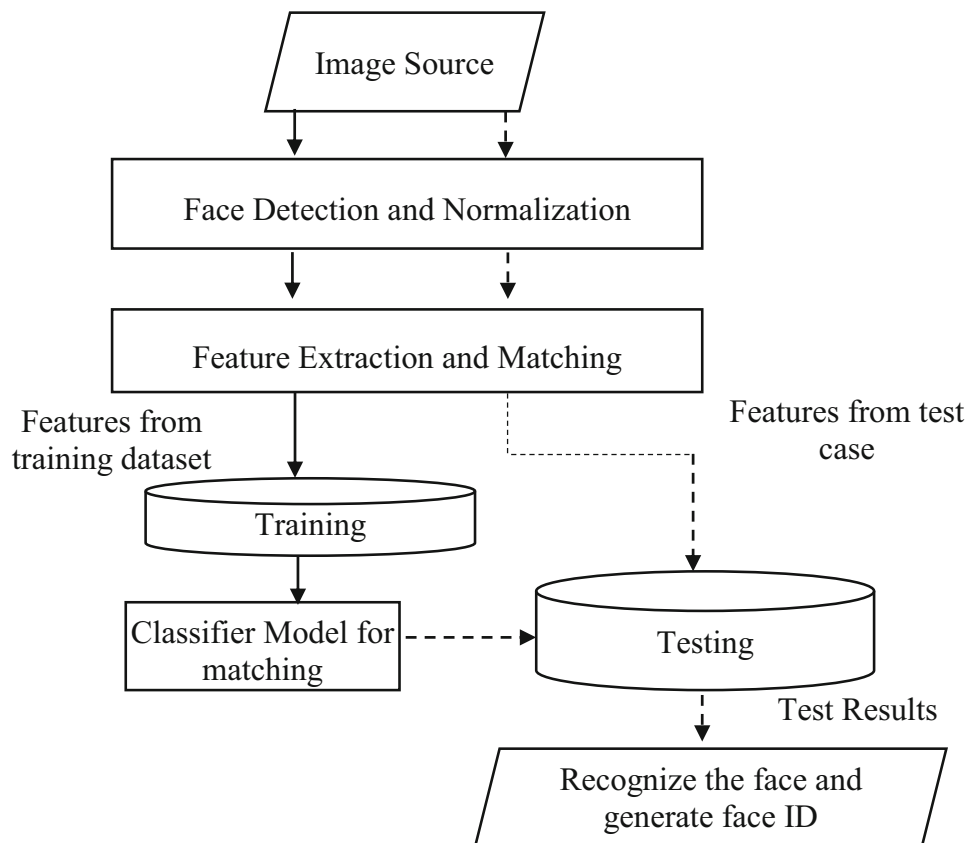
Image Source

Face Detection and Normalization

Feature Extraction and Matching

Features from training dataset

Features from test case

Training

Classifier Model for matching

Testing

Test Results

Recognize the face and generate face ID